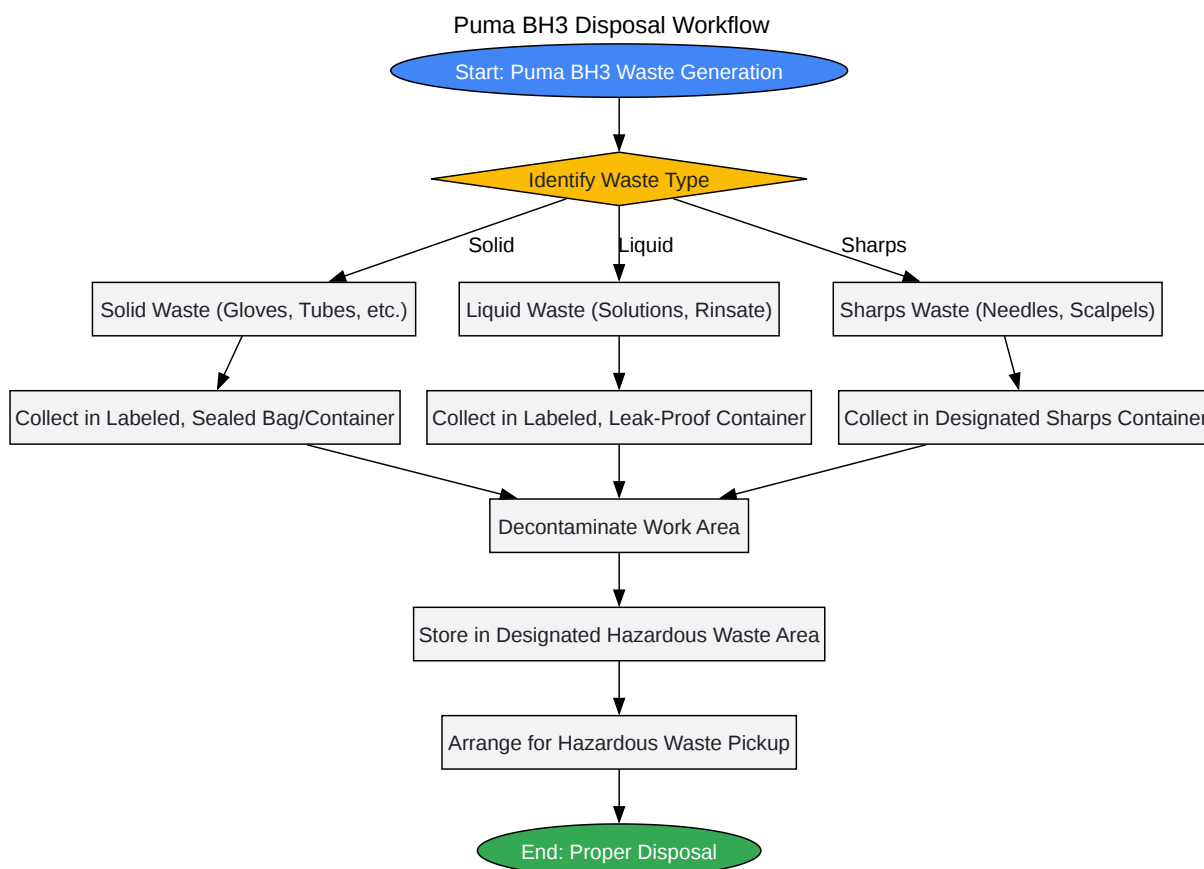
Puma BH3 Disposal Workflow

Start: Puma BH3 Waste Generation

Identify Waste Type

Solid

Liquid

Sharps

Solid Waste (Gloves, Tubes, etc.)

Liquid Waste (Solutions, Rinsate)

Sharps Waste (Needles, Scalpels)

Collect in Labeled, Sealed Bag/Container

Collect in Labeled, Leak-Proof Container

Collect in Designated Sharps Containe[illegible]

Decontaminate Work Area

Store in Designated Hazardous Waste Area

Arrange for Hazardous Waste Pickup

End: Proper Disposal